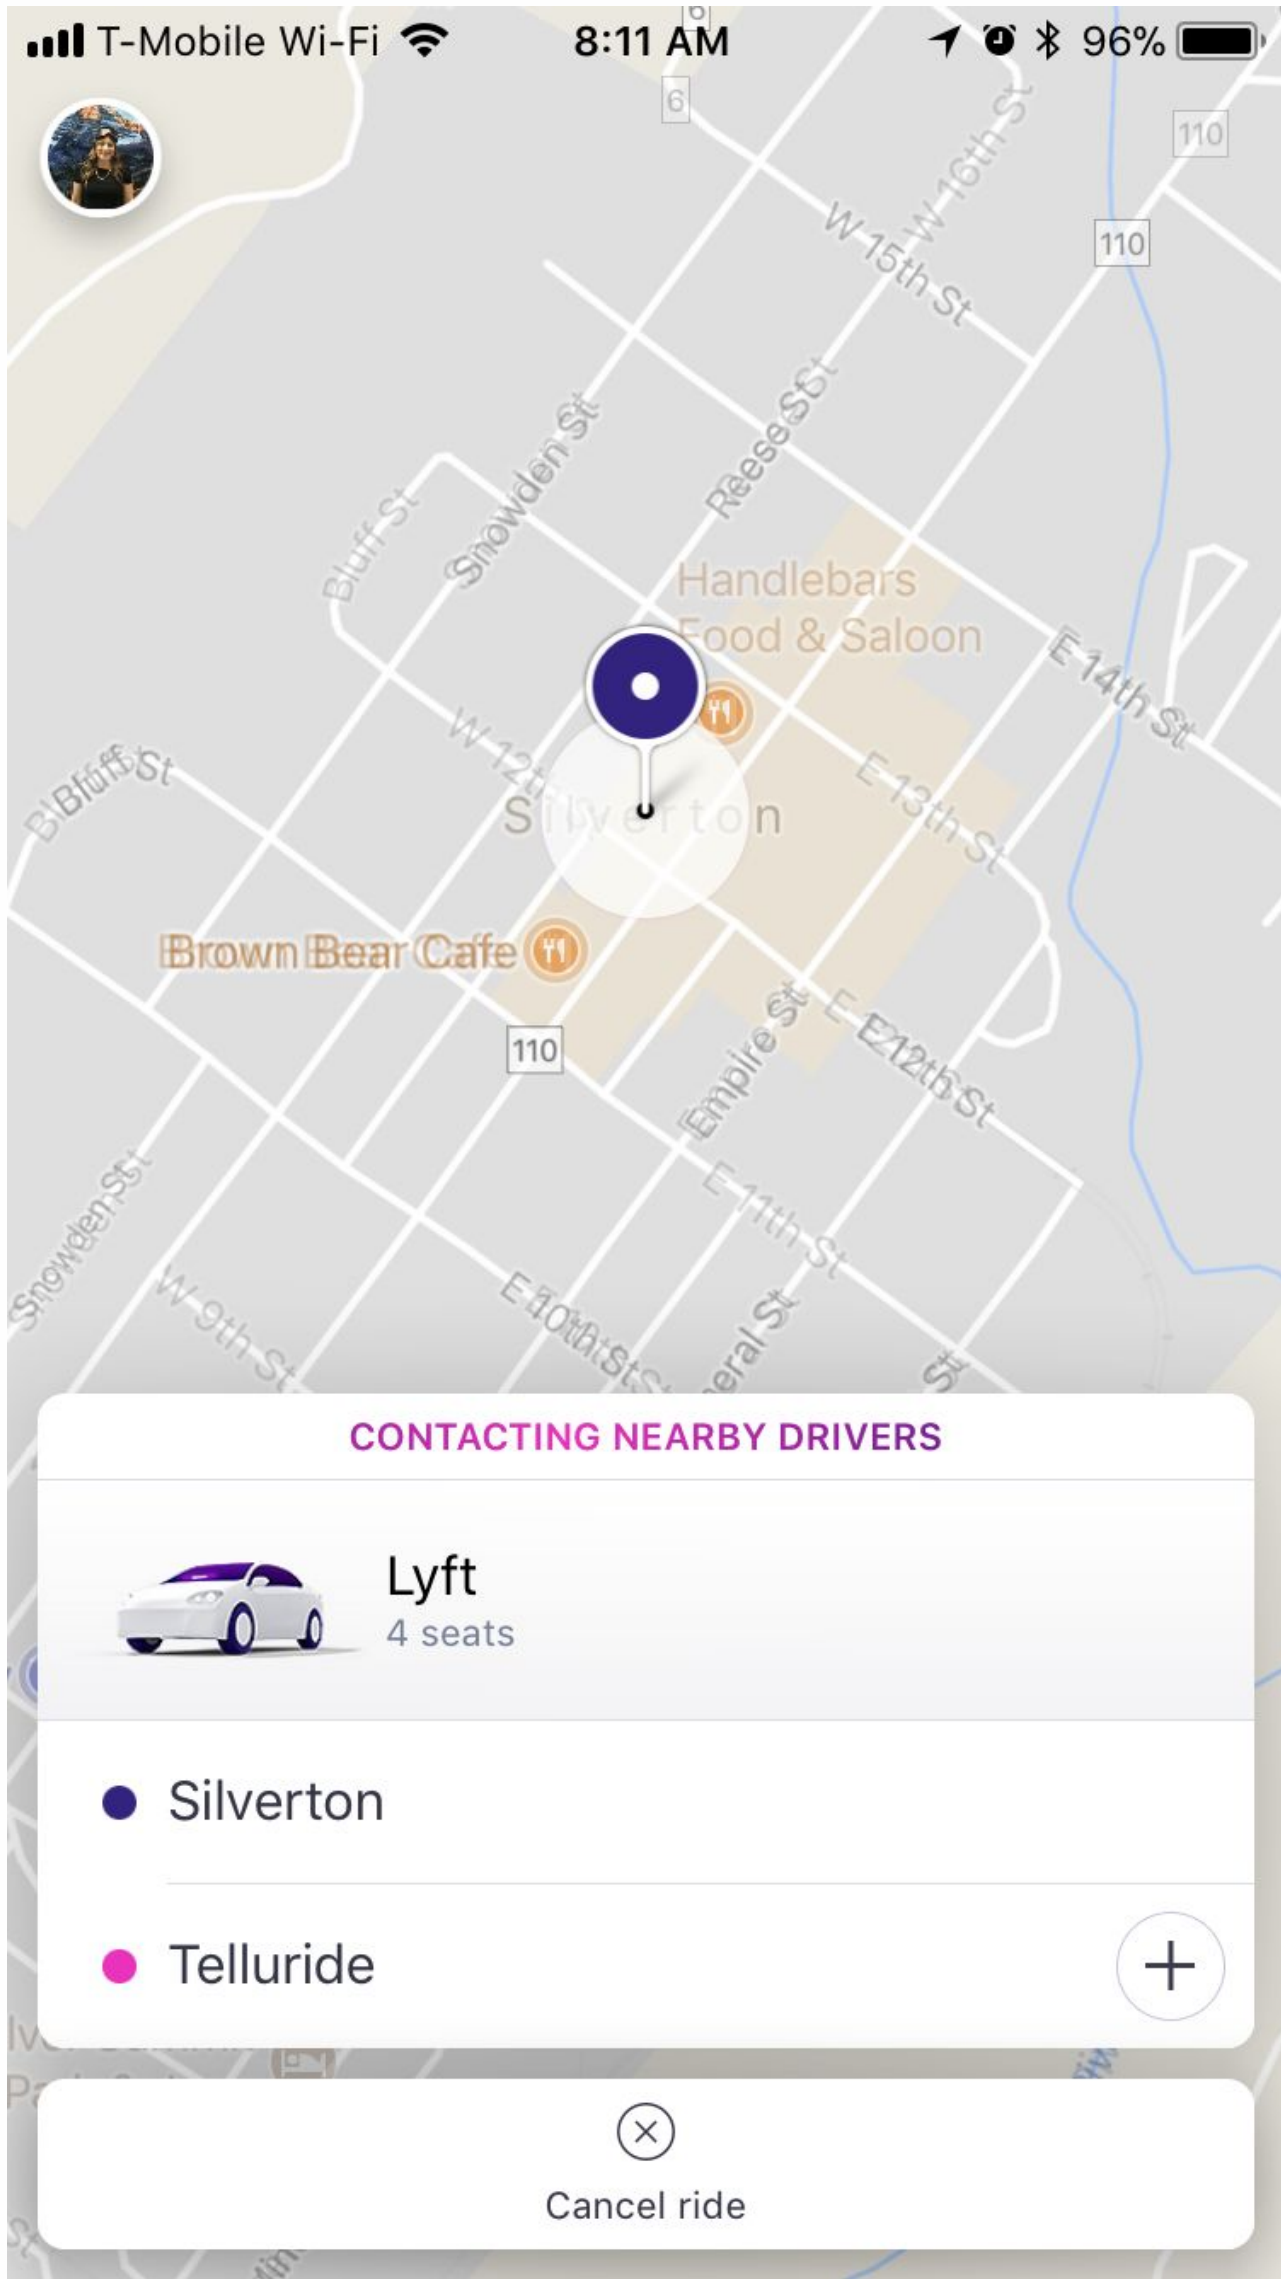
T-Mobile Wi-Fi 8:11 AM 96%

6
110
110
W 15th St
W 16th St
Snowden St
Reese St
Bluff St
Handlebars Food & Saloon
E 14th St
W 12th
Silverton
E 13th St
Bluff St
Brown Bear Cafe
110
Empire St
E 12th St
E 11th St
Snowden St
W 9th St
E 10th St
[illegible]eral St
St

CONTACTING NEARBY DRIVERS

Lyft
4 seats

Silverton

Telluride

Cancel ride